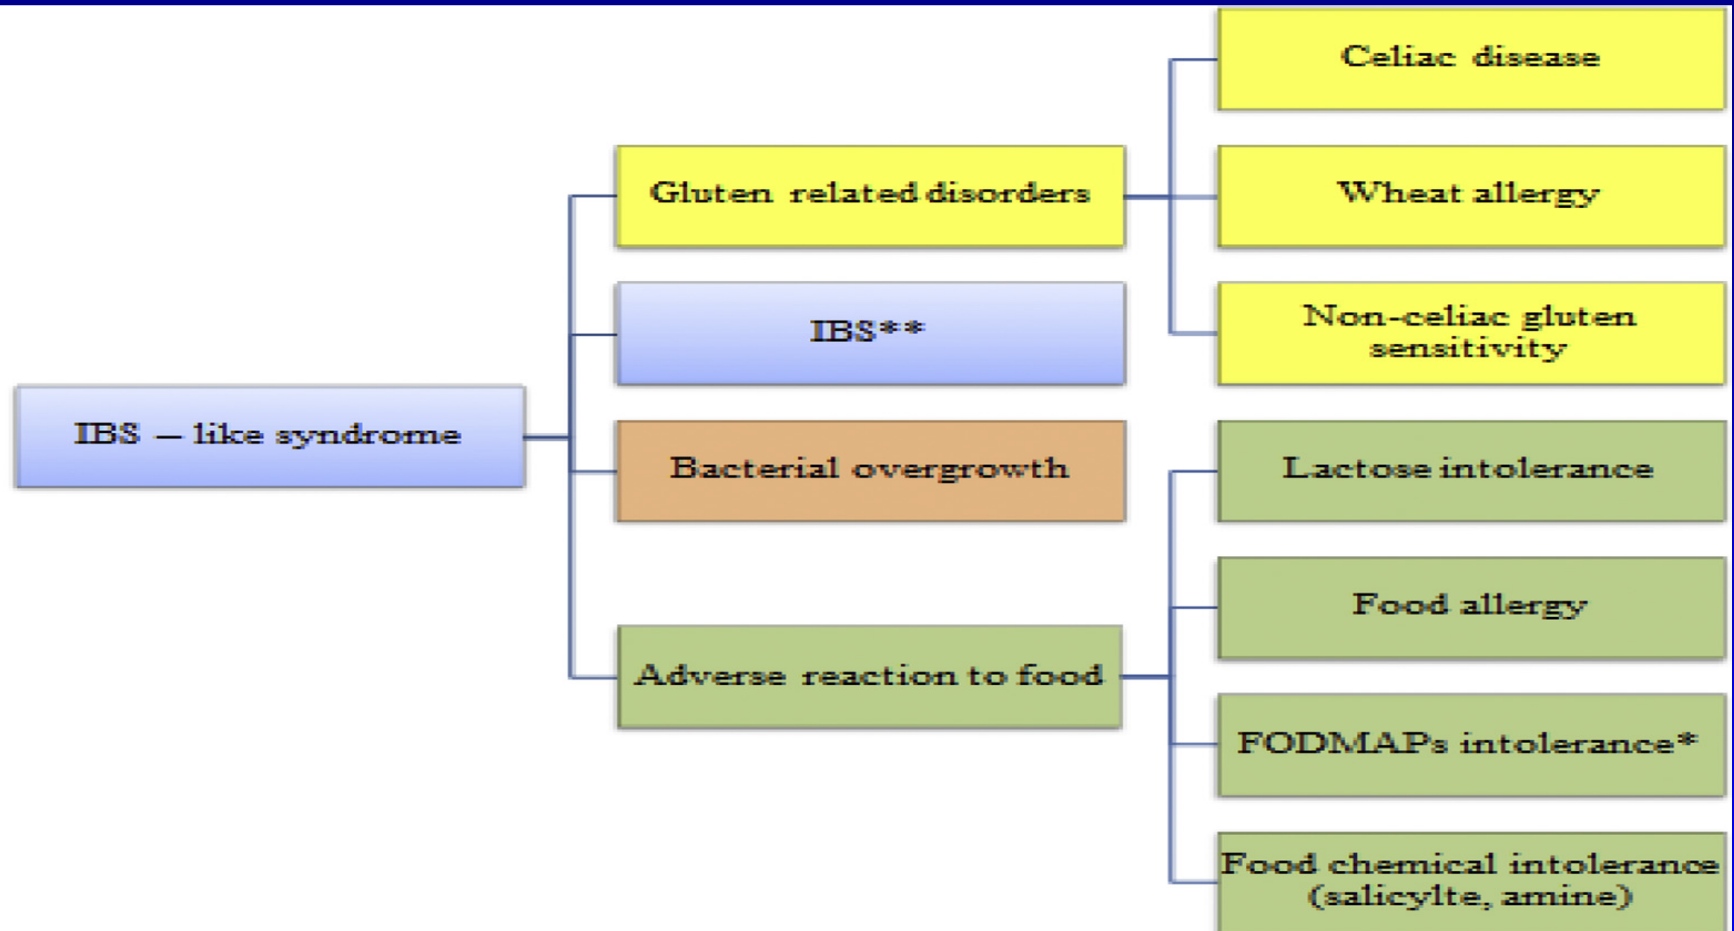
IBS — like syndrome

Gluten related disorders

IBS**

Bacterial overgrowth

Adverse reaction to food

Celiac disease

Wheat allergy

Non-celiac gluten sensitivity

Lactose intolerance

Food allergy

FODMAPs intolerance*

Food chemical intolerance (salicylte, amine)